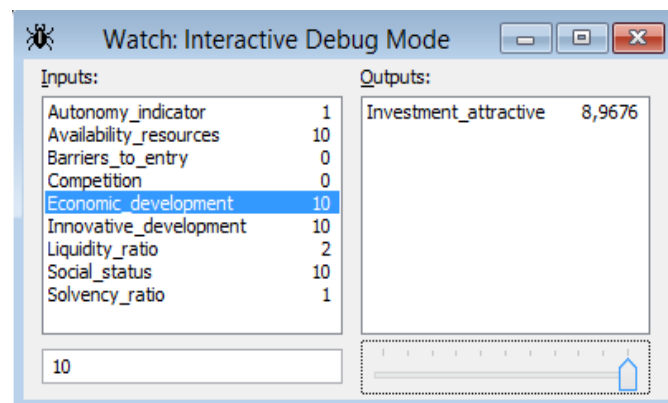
Watch: Interactive Debug Mode

Inputs:

| | |
|---|---|
| Autonomy_indicator | 1 |
| Availability_resources | 10 |
| Barriers_to_entry | 0 |
| Competition | 0 |
| Economic_development | 10 |
| Innovative_development | 10 |
| Liquidity_ratio | 2 |
| Social_status | 10 |
| Solvency_ratio | 1 |

10

Outputs:

| | |
|---|---|
| Investment_attractive | 8,9676 |